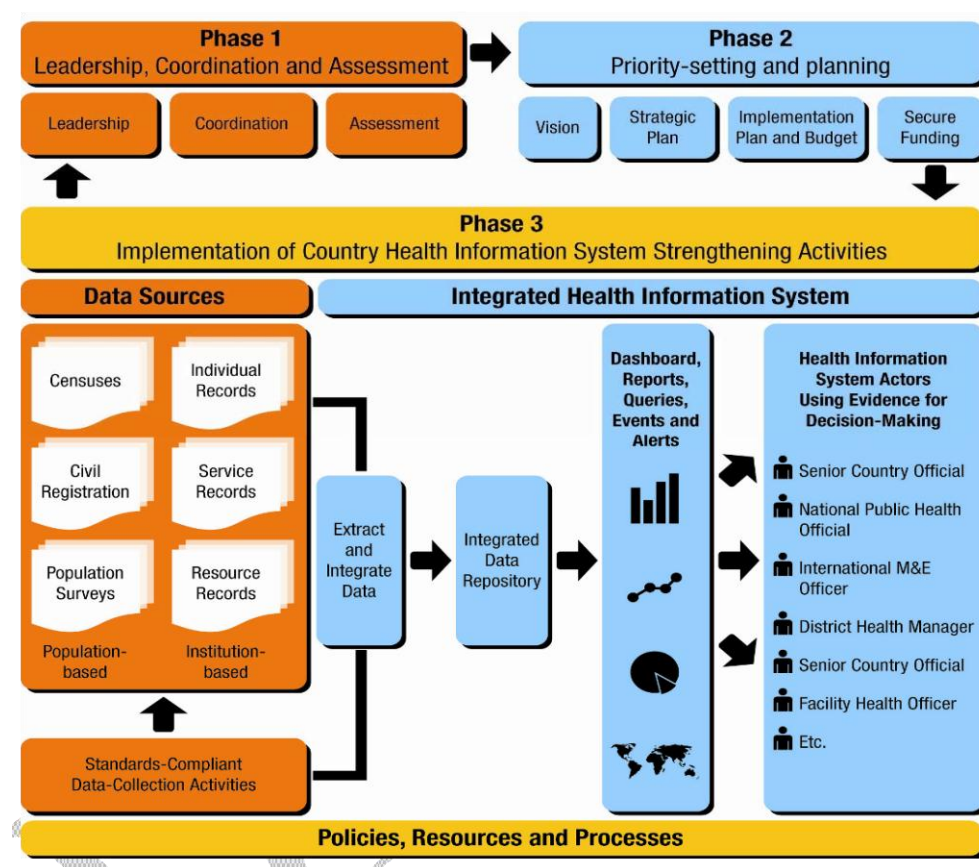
Phase 1
Leadership, Coordination and Assessment

Leadership

Coordination

Assessment

Phase 2
Priority-setting and planning

Vision

Strategic Plan

Implementation Plan and Budget

Secure Funding

Phase 3
Implementation of Country Health Information System Strengthening Activities

Data Sources

Integrated Health Information System

Censuses

Individual Records

Civil Registration

Service Records

Population Surveys

Resource Records

Population-based

Institution-based

Standards-Compliant Data-Collection Activities

Extract and Integrate Data

Integrated Data Repository

Dashboard, Reports, Queries, Events and Alerts

Health Information System Actors Using Evidence for Decision-Making

Senior Country Official

National Public Health Official

International M&E Officer

District Health Manager

Senior Country Official

Facility Health Officer

Etc.

Policies, Resources and Processes